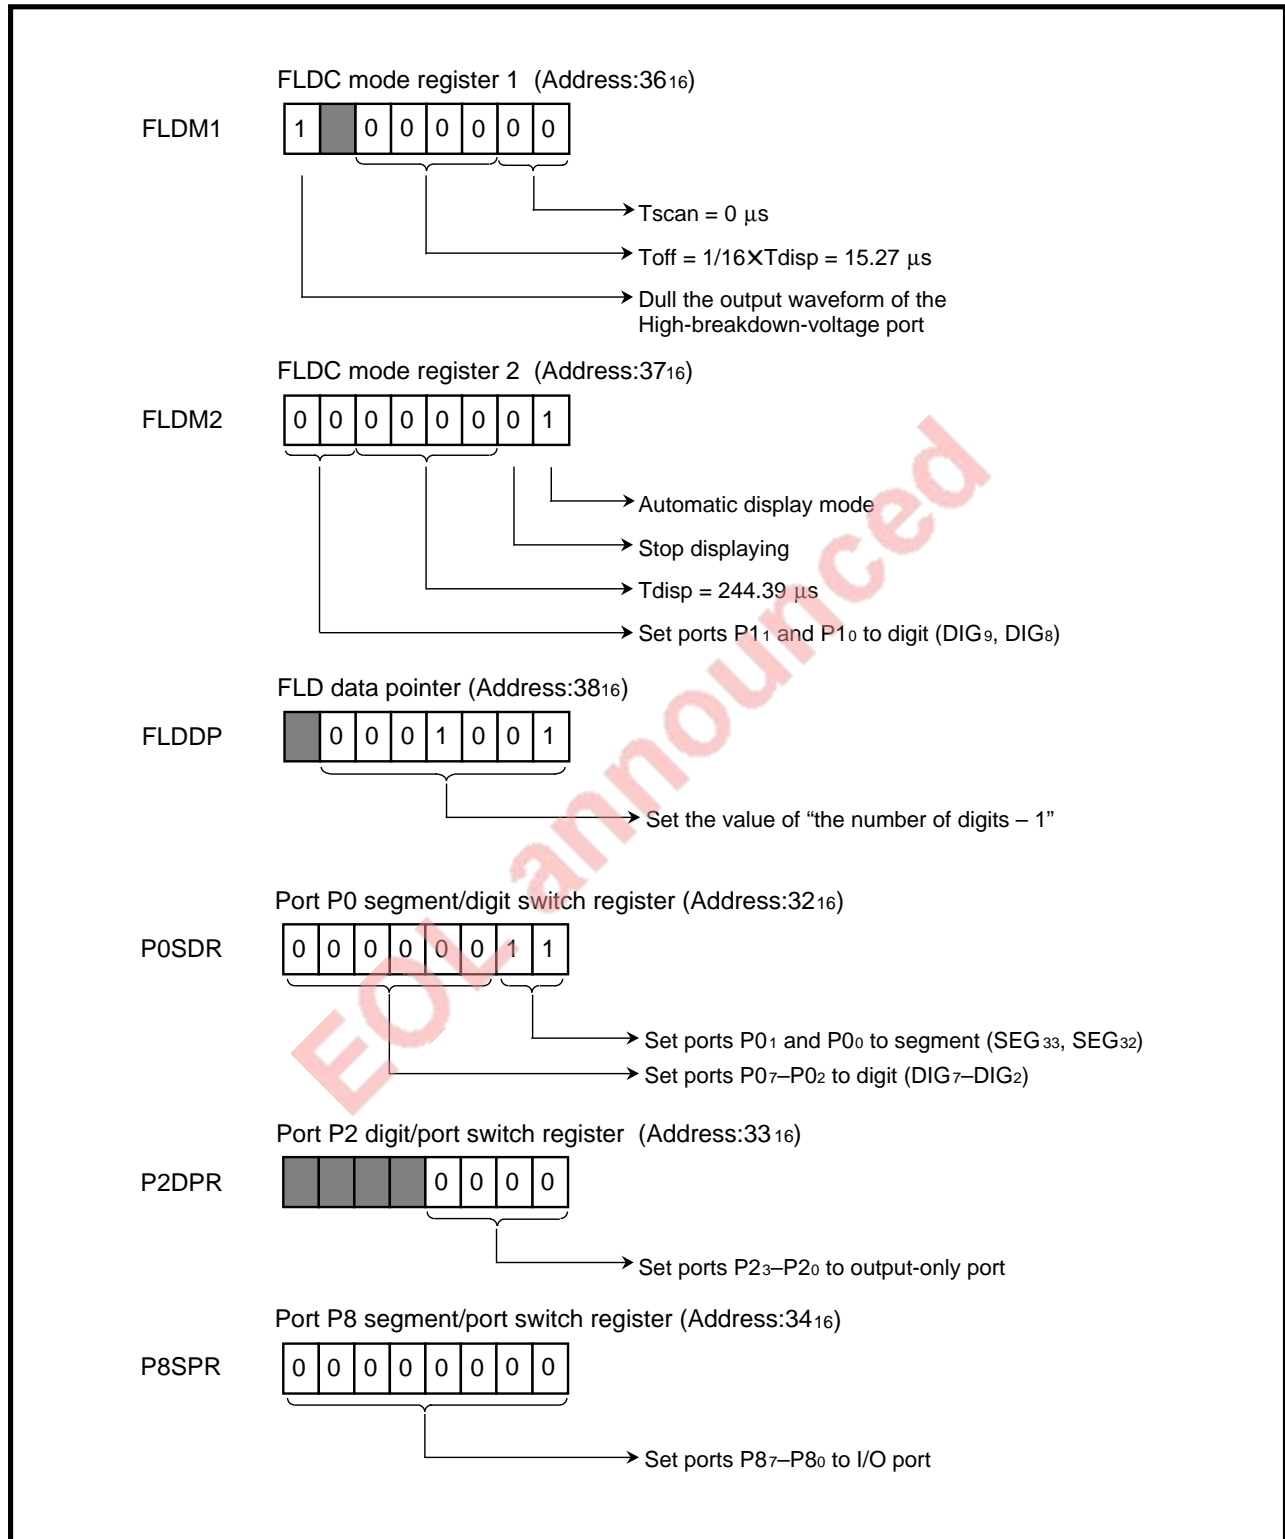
FLDC mode register 1 (Address:$36_{16}$)

FLDM1

| 1 | | 0 | 0 | 0 | 0 | 0 | 0 |
|---|---|---|---|---|---|---|---|

Tscan = 0 µs

Toff = 1/16×Tdisp = 15.27 µs

Dull the output waveform of the High-breakdown-voltage port

FLDC mode register 2 (Address:$37_{16}$)

FLDM2

| 0 | 0 | 0 | 0 | 0 | 0 | 0 | 1 |
|---|---|---|---|---|---|---|---|

Automatic display mode

Stop displaying

Tdisp = 244.39 µs

Set ports $P1_1$ and $P1_0$ to digit ($DIG_9$, $DIG_8$)

FLD data pointer (Address:$38_{16}$)

FLDDP

| | 0 | 0 | 0 | 1 | 0 | 0 | 1 |
|---|---|---|---|---|---|---|---|

Set the value of “the number of digits – 1”

Port P0 segment/digit switch register (Address:$32_{16}$)

P0SDR

| 0 | 0 | 0 | 0 | 0 | 0 | 1 | 1 |
|---|---|---|---|---|---|---|---|

Set ports $P0_1$ and $P0_0$ to segment ($SEG_{33}$, $SEG_{32}$)

Set ports $P0_7$–$P0_2$ to digit ($DIG_7$–$DIG_2$)

Port P2 digit/port switch register (Address:$33_{16}$)

P2DPR

| | | | | 0 | 0 | 0 | 0 |
|---|---|---|---|---|---|---|---|

Set ports $P2_3$–$P2_0$ to output-only port

Port P8 segment/port switch register (Address:$34_{16}$)

P8SPR

| 0 | 0 | 0 | 0 | 0 | 0 | 0 | 0 |
|---|---|---|---|---|---|---|---|

Set ports $P8_7$–$P8_0$ to I/O port

EOL announced